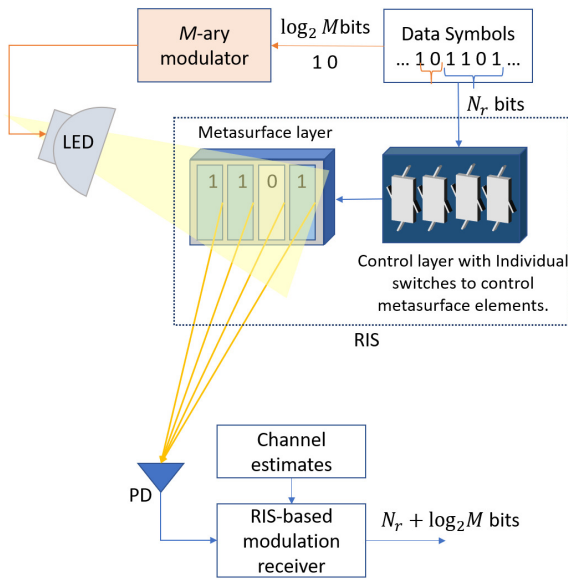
$M$-ary modulator

$\log_2 M$bits

1 0

Data Symbols

... 1 0 1 1 0 1 ...

$N_r$ bits

LED

Metasurface layer

1 1 0 1

Control layer with Individual switches to control metasurface elements.

RIS

Channel estimates

PD

RIS-based modulation receiver

$N_r + \log_2 M$ bits